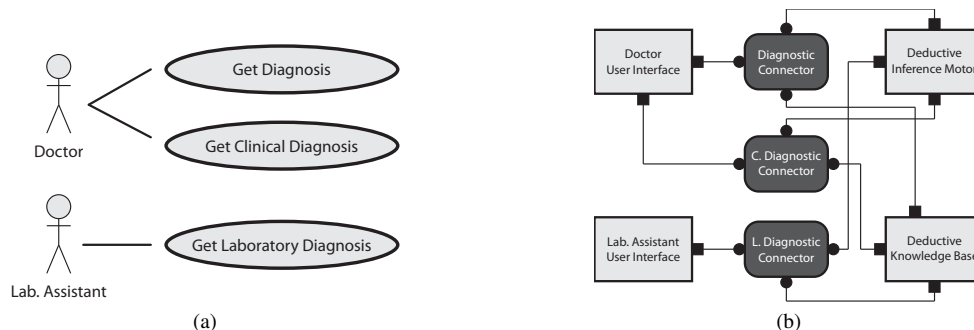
Doctor

Get Diagnosis

Get Clinical Diagnosis

Lab. Assistant

Get Laboratory Diagnosis

(a)

Doctor User Interface

Diagnostic Connector

Deductive Inference Motor

C. Diagnostic Connector

Lab. Assistant User Interface

L. Diagnostic Connector

Deductive Knowledge Base

(b)